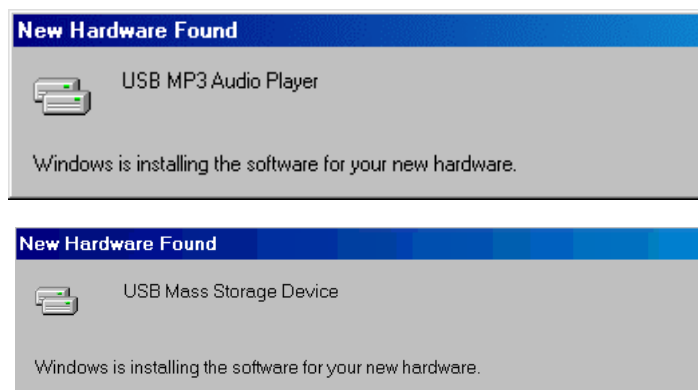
New Hardware Found

USB MP3 Audio Player

Windows is installing the software for your new hardware.

New Hardware Found

USB Mass Storage Device

Windows is installing the software for your new hardware.